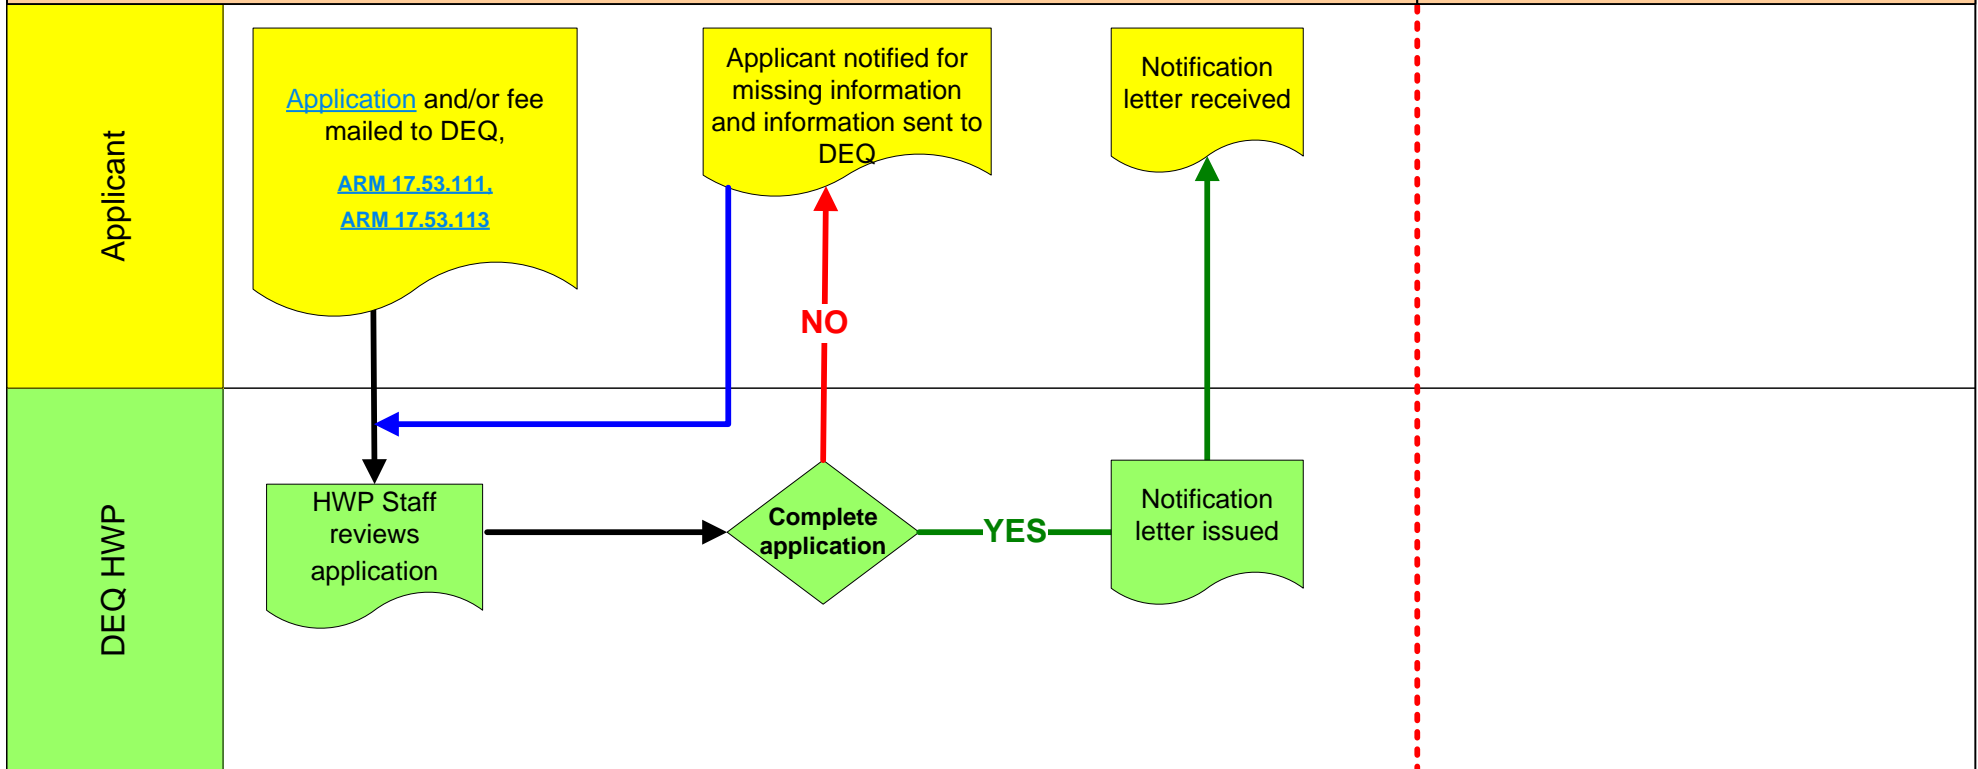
Applicant

Application and/or fee mailed to DEQ,

ARM 17.53.111,

ARM 17.53.113

Applicant notified for missing information and information sent to DEQ

Notification letter received

NO

DEQ HWP

HWP Staff reviews application

Complete application

YES

Notification letter issued